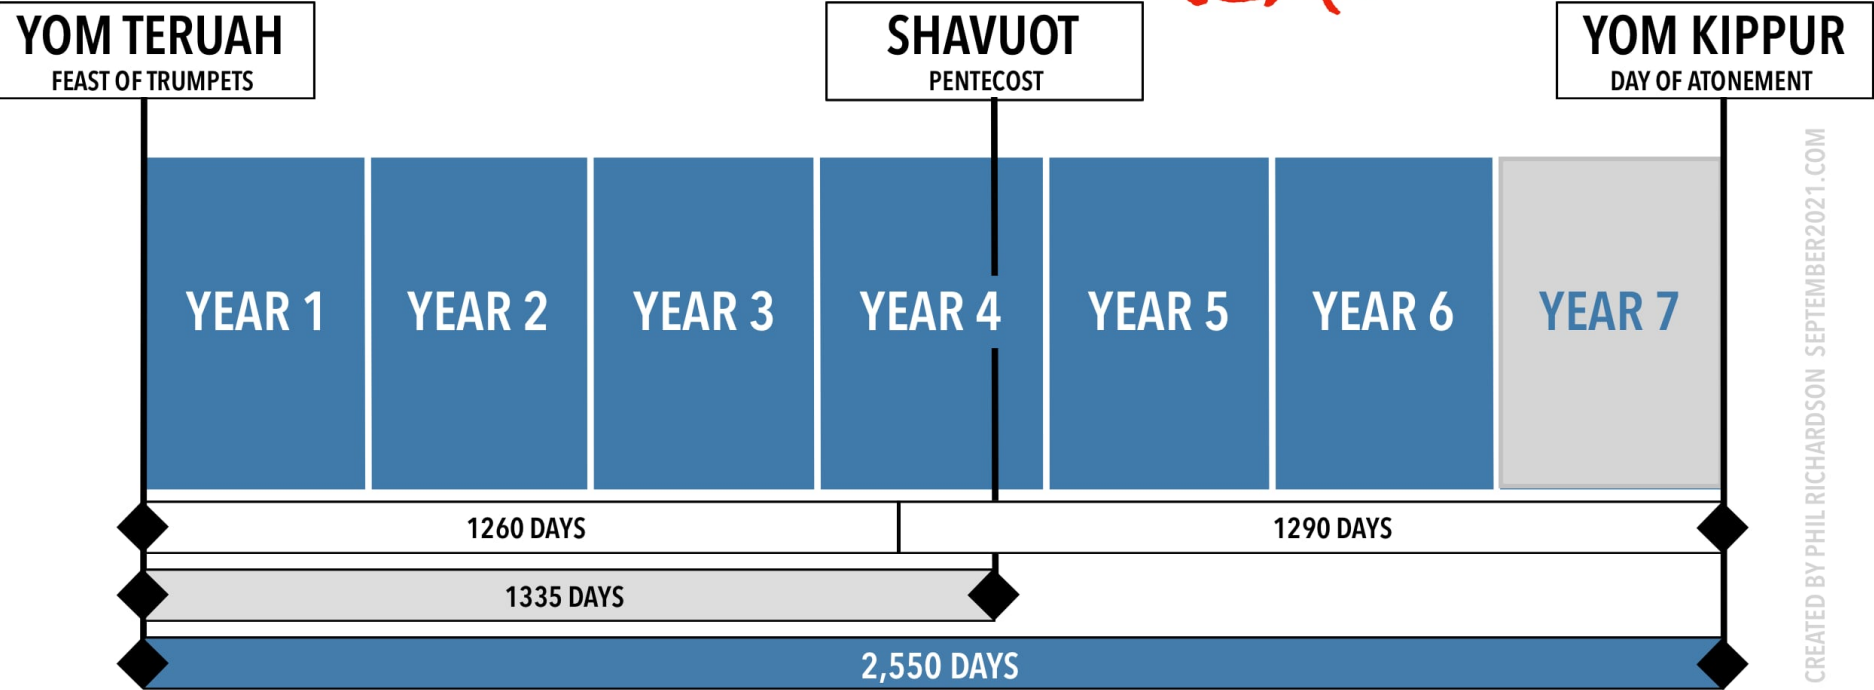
YOM TERUAH
FEAST OF TRUMPETS

SHAVUOT
PENTECOST

YOM KIPPUR
DAY OF ATONEMENT

YEAR 1
YEAR 2
YEAR 3
YEAR 4
YEAR 5
YEAR 6
YEAR 7

1260 DAYS
1290 DAYS
1335 DAYS
2,550 DAYS

CREATED BY PHIL RICHARDSON SEPTEMBER2021.COM